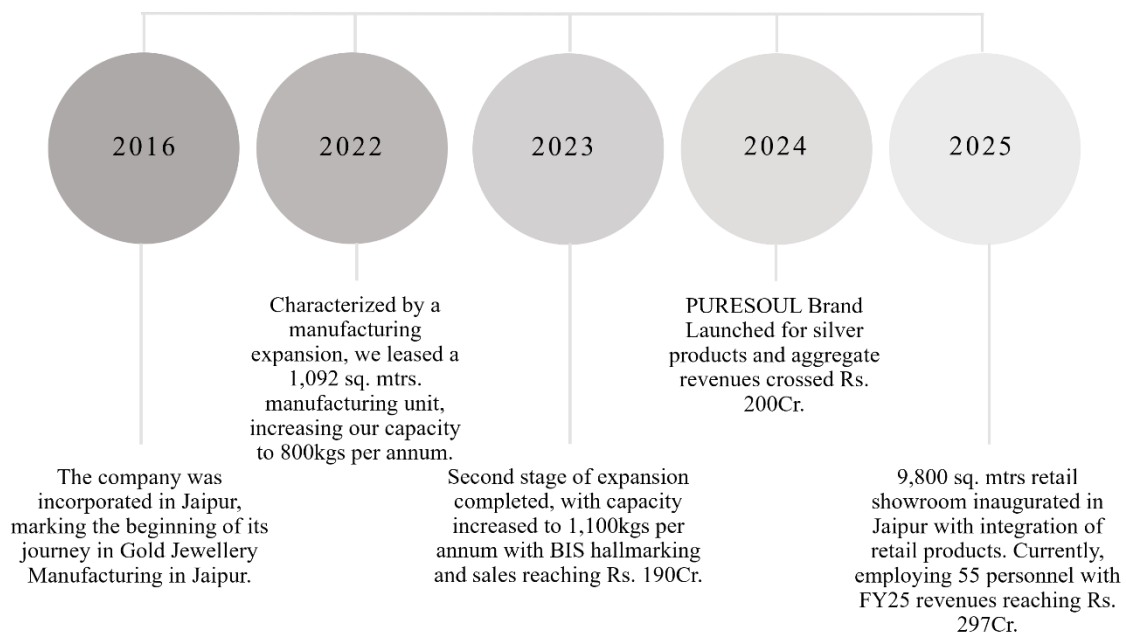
2016

2022

2023

2024

2025

The company was incorporated in Jaipur, marking the beginning of its journey in Gold Jewellery Manufacturing in Jaipur.

Characterized by a manufacturing expansion, we leased a 1,092 sq. mtrs. manufacturing unit, increasing our capacity to 800kgs per annum.

Second stage of expansion completed, with capacity increased to 1,100kgs per annum with BIS hallmarking and sales reaching Rs. 190Cr.

PURESOUL Brand Launched for silver products and aggregate revenues crossed Rs. 200Cr.

9,800 sq. mtrs retail showroom inaugurated in Jaipur with integration of retail products. Currently, employing 55 personnel with FY25 revenues reaching Rs. 297Cr.